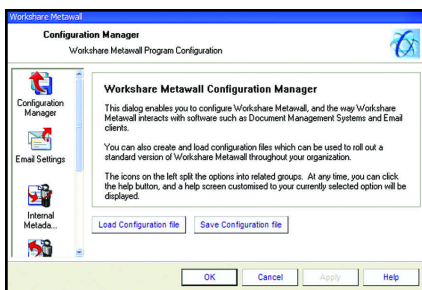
Workshare Metawall

Configuration Manager

Workshare Metawall Program Configuration

Configuration Manager

Email Settings

Internal Metada...

Workshare Metawall Configuration Manager

This dialog enables you to configure Workshare Metawall, and the way Workshare Metawall interacts with software such as Document Management Systems and Email clients.

You can also create and load configuration files which can be used to roll out a standard version of Workshare Metawall throughout your organization.

The icons on the left split the options into related groups. At any time, you can click the help button, and a help screen customised to your currently selected option will be displayed.

Load Configuration file

Save Configuration file

OK

Cancel

Apply

Help